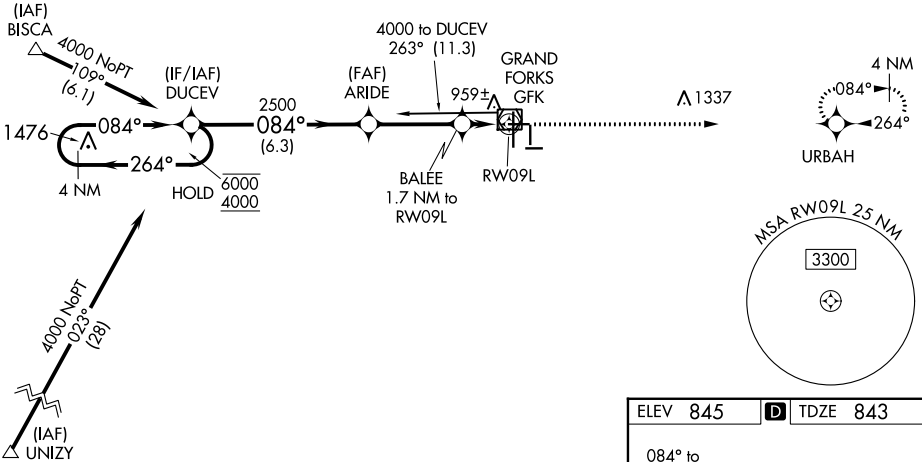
(IAF)
BISCA

4000 NoPT
109°
(6.1)

(IF/IAF)
DUCEV

1476

084°

4 NM

264°

HOLD 6000
4000

2500
084°
(6.3)

(FAF)
ARIDE

4000 to DUCEV
263° (11.3)

959±

BALEE
1.7 NM to
RW09L

GRAND
FORKS
GFK

RW09L

1337

4 NM
084°
264°
URBAH

MSA RW09L 25 NM
3300

4000 NoPT
023°
(28)

(IAF)
UNIZY

| ELEV 845 | D | TDZE 843 |
|---|---|---|

084° to